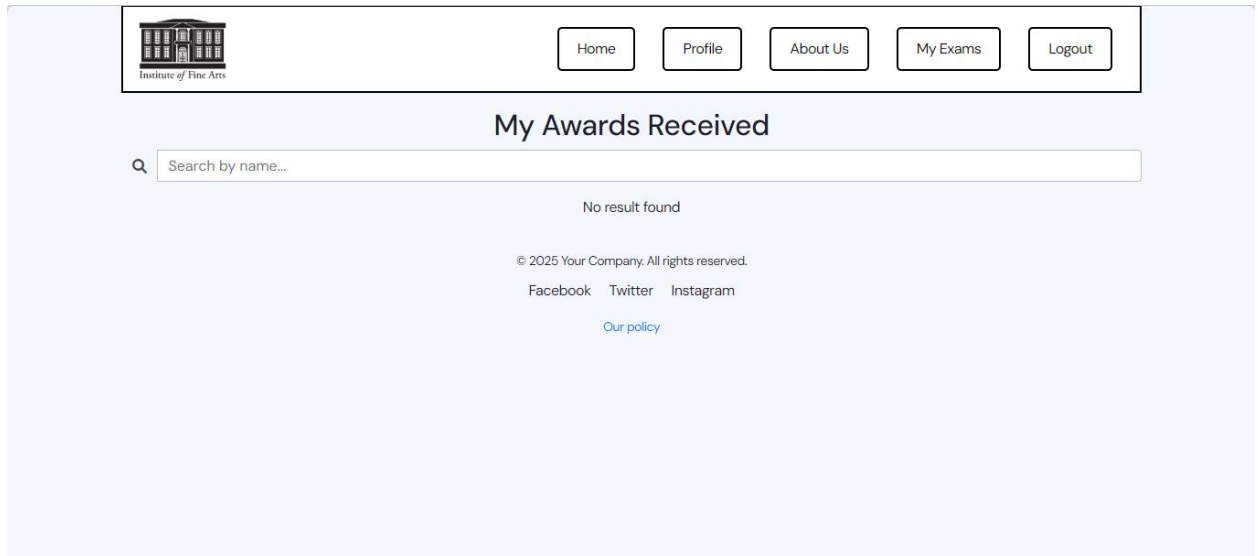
Institute of Fine Arts

Home Profile About Us My Exams Logout

My Awards Received

Search by name...

No result found

© 2025 Your Company. All rights reserved.

Facebook Twitter Instagram

Our policy